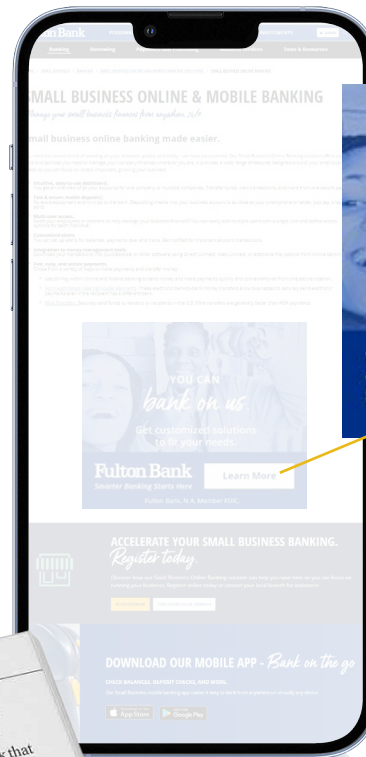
Fulton Bank

Banking

SMALL BUSINESS ONLINE & MOBILE BANKING

Manage your small business finances from anywhere, 24/7

Small business online banking made easier.

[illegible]

YOU CAN
bank on us.
Get customized solutions to fit your needs.

Fulton Bank
Smarter Banking Starts Here

Learn More

Fulton Bank, N.A. Member FDIC.

ACCELERATE YOUR SMALL BUSINESS BANKING.
Register today

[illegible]

DOWNLOAD OUR MOBILE APP - Bank on the go

CHECK BALANCES, DEPOSIT CHECKS, AND MORE.

App Store

Google Play

k that